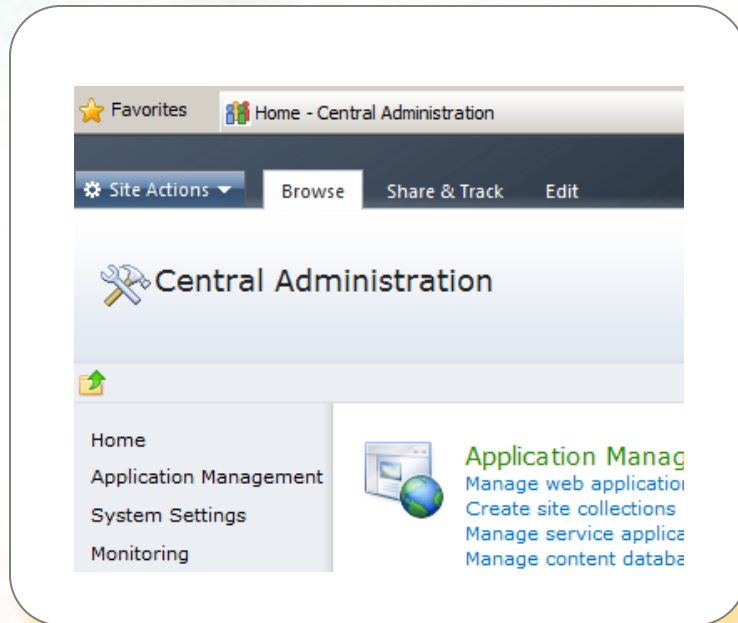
Favorites
Home - Central Administration

Site Actions
Browse
Share & Track
Edit

Central Administration

Home
Application Management
System Settings
Monitoring

Application Manag
Manage web applicatio
Create site collections
Manage service applica
Manage content databa